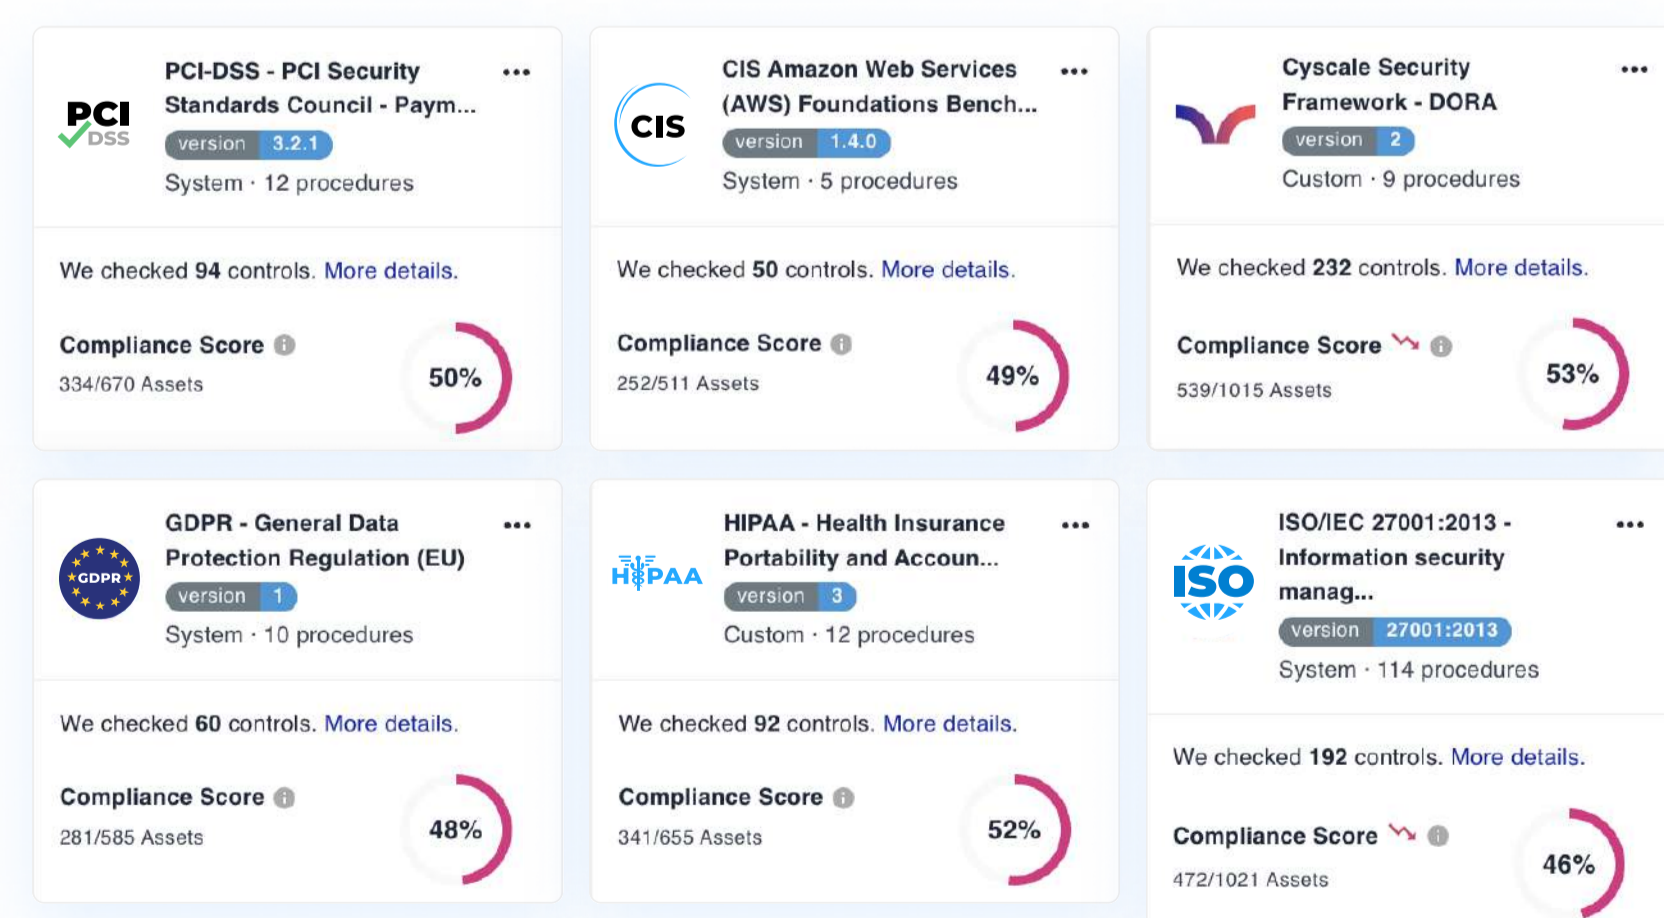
PCI DSS

PCI-DSS - PCI Security Standards Council - Paym...

...

version 3.2.1

System · 12 procedures

We checked 94 controls. More details.

Compliance Score

334/670 Assets

50%

CIS

CIS Amazon Web Services (AWS) Foundations Bench...

...

version 1.4.0

System · 5 procedures

We checked 50 controls. More details.

Compliance Score

252/511 Assets

49%

Cyscale Security Framework - DORA

...

version 2

Custom · 9 procedures

We checked 232 controls. More details.

Compliance Score

539/1015 Assets

53%

GDPR

GDPR - General Data Protection Regulation (EU)

...

version 1

System · 10 procedures

We checked 60 controls. More details.

Compliance Score

281/585 Assets

48%

HIPAA

HIPAA - Health Insurance Portability and Accoun...

...

version 3

Custom · 12 procedures

We checked 92 controls. More details.

Compliance Score

341/655 Assets

52%

ISO

ISO/IEC 27001:2013 - Information security manag...

...

version 27001:2013

System · 114 procedures

We checked 192 controls. More details.

Compliance Score

472/1021 Assets

46%